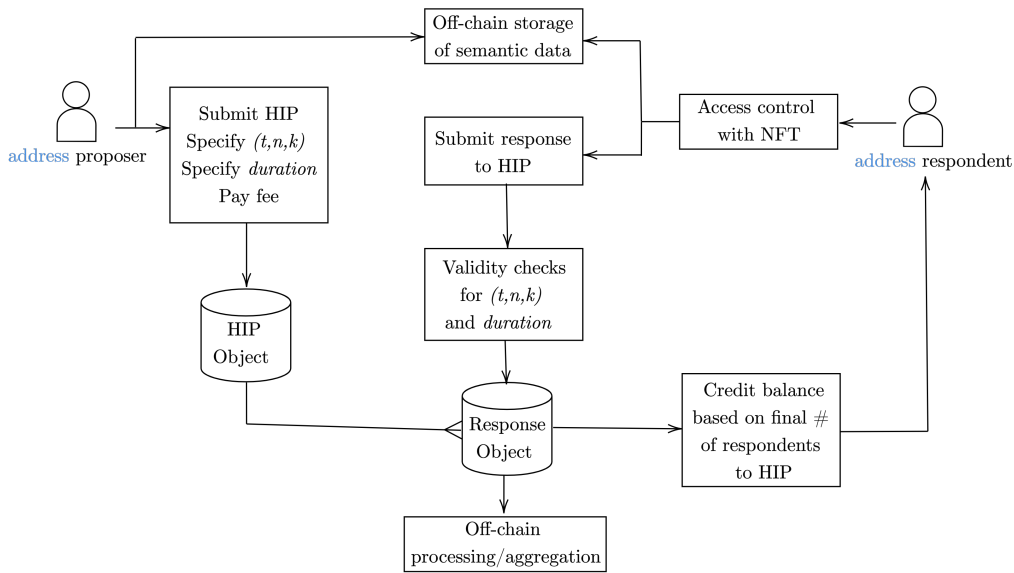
Off-chain storage of semantic data

address proposer

Submit HIP
Specify *(t,n,k)*
Specify *duration*
Pay fee

Submit response to HIP

Access control with NFT

address respondent

HIP Object

Validity checks for *(t,n,k)* and *duration*

Response Object

Credit balance based on final # of respondents to HIP

Off-chain processing/aggregation